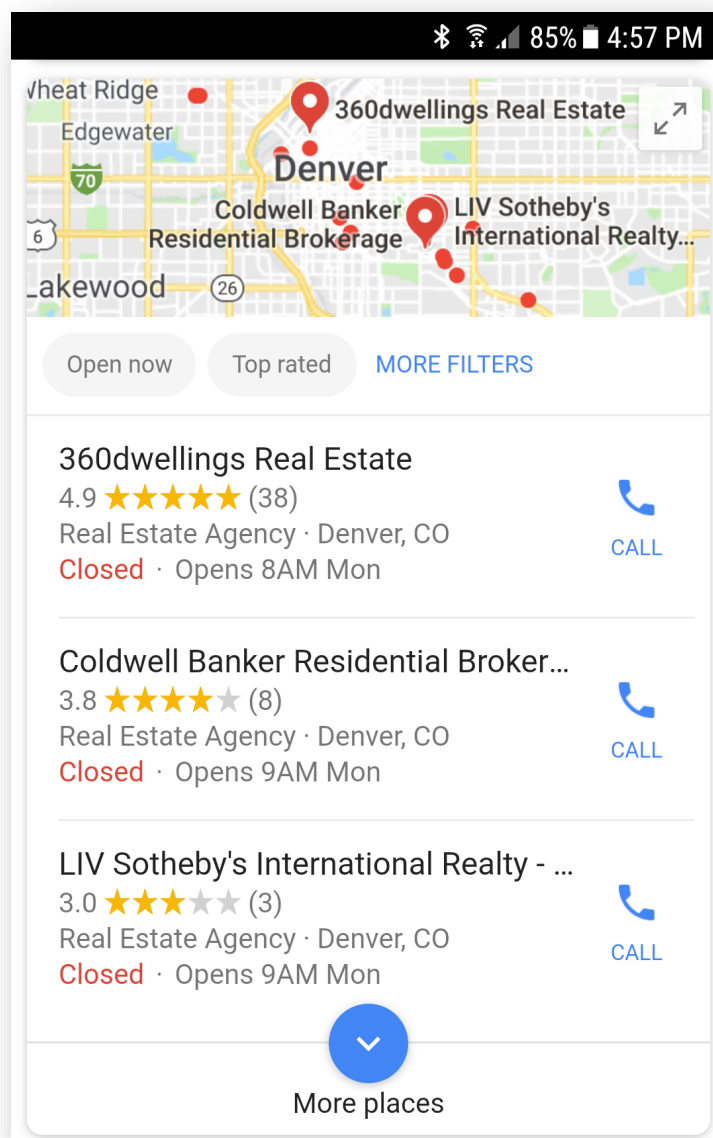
85% 4:57 PM

Wheat Ridge
Edgewater
70
360dwellings Real Estate
Denver
Coldwell Banker Residential Brokerage
LIV Sotheby's International Realty...
6
Lakewood
26

Open now
Top rated
MORE FILTERS

360dwellings Real Estate
4.9 ★★★★★ (38)
Real Estate Agency · Denver, CO
Closed · Opens 8AM Mon
CALL

Coldwell Banker Residential Broker...
3.8 ★★★★★ (8)
Real Estate Agency · Denver, CO
Closed · Opens 9AM Mon
CALL

LIV Sotheby's International Realty - ...
3.0 ★★★★★ (3)
Real Estate Agency · Denver, CO
Closed · Opens 9AM Mon
CALL

More places